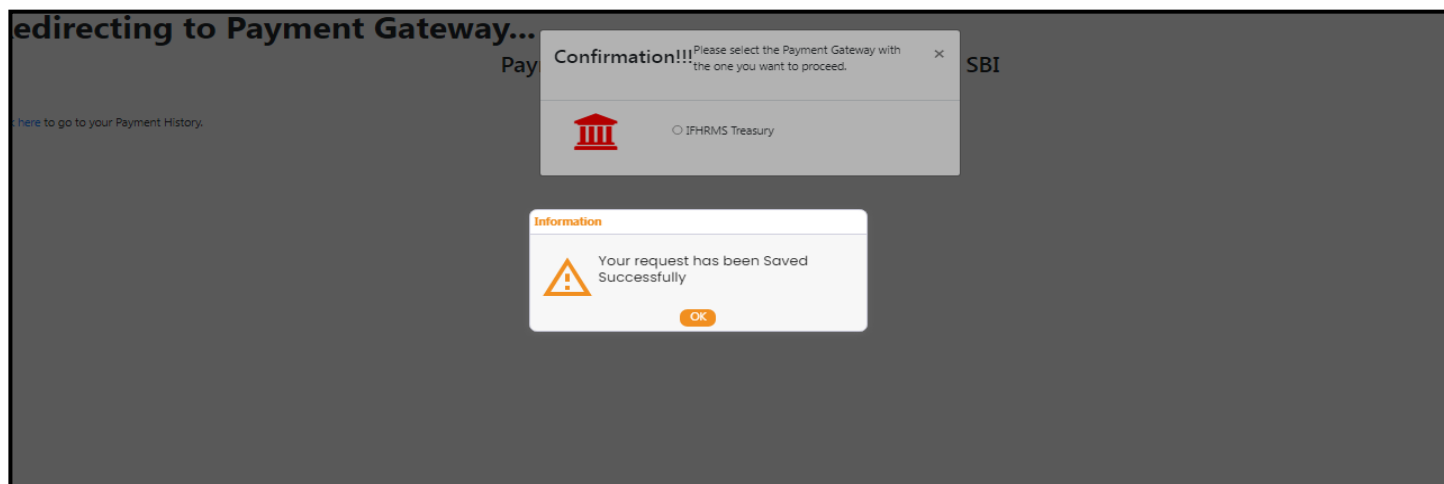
edirecting to Payment Gateway...

Pay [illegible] SBI

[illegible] here to go to your Payment History.

Confirmation!!! Please select the Payment Gateway with the one you want to proceed.

×

IFHRMS Treasury

Information

Your request has been Saved Successfully

OK